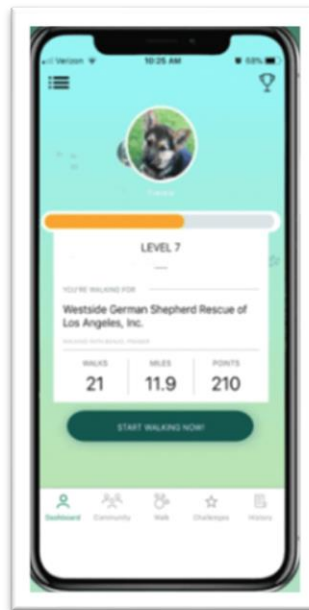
Verizon 10:25 AM 60%

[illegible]

LEVEL 7

YOU'RE WALKING FOR

Westside German Shepherd Rescue of Los Angeles, Inc.

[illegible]

| WALKS | MILES | POINTS |
|---|---|---|
| 21 | 11.9 | 210 |

START WALKING NOW!

Dashboard Community Walk Challenges History